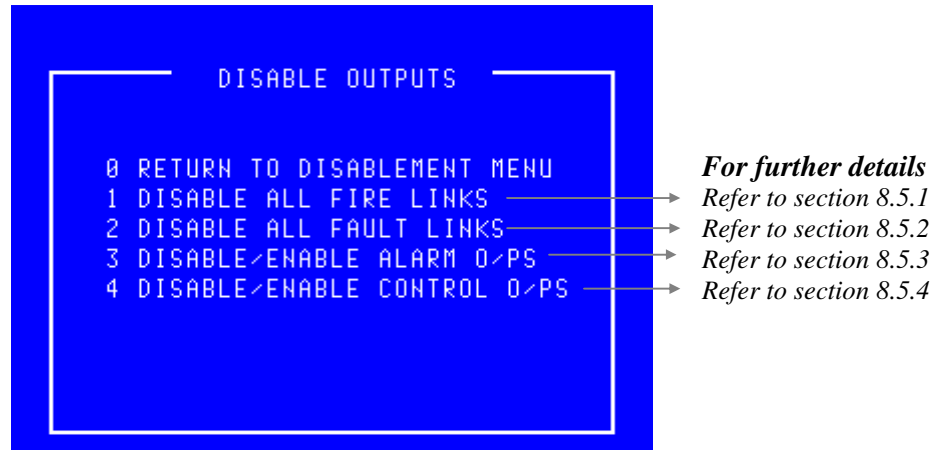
DISABLE OUTPUTS

0 RETURN TO DISABLEMENT MENU
1 DISABLE ALL FIRE LINKS
2 DISABLE ALL FAULT LINKS
3 DISABLE/ENABLE ALARM O/PS
4 DISABLE/ENABLE CONTROL O/PS

For further details
Refer to section 8.5.1
Refer to section 8.5.2
Refer to section 8.5.3
Refer to section 8.5.4